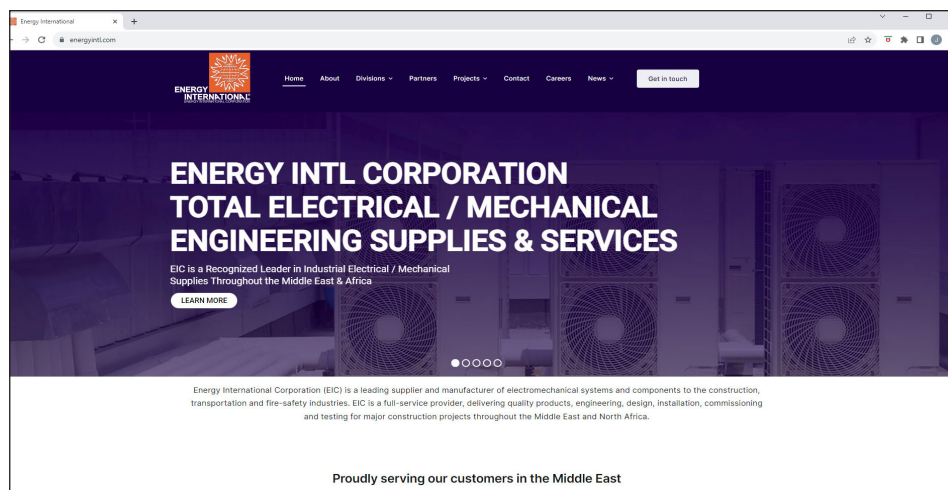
Energy International ×

energyintl.com

ENERGY INTERNATIONAL

Home About Divisions Partners Projects Contact Careers News

Get in touch

ENERGY INTL CORPORATION
TOTAL ELECTRICAL / MECHANICAL
ENGINEERING SUPPLIES & SERVICES

EIC is a Recognized Leader in Industrial Electrical / Mechanical Supplies Throughout the Middle East & Africa

LEARN MORE

Energy International Corporation (EIC) is a leading supplier and manufacturer of electromechanical systems and components to the construction, transportation and fire-safety industries. EIC is a full-service provider, delivering quality products, engineering, design, installation, commissioning and testing for major construction projects throughout the Middle East and North Africa.

Proudly serving our customers in the Middle East